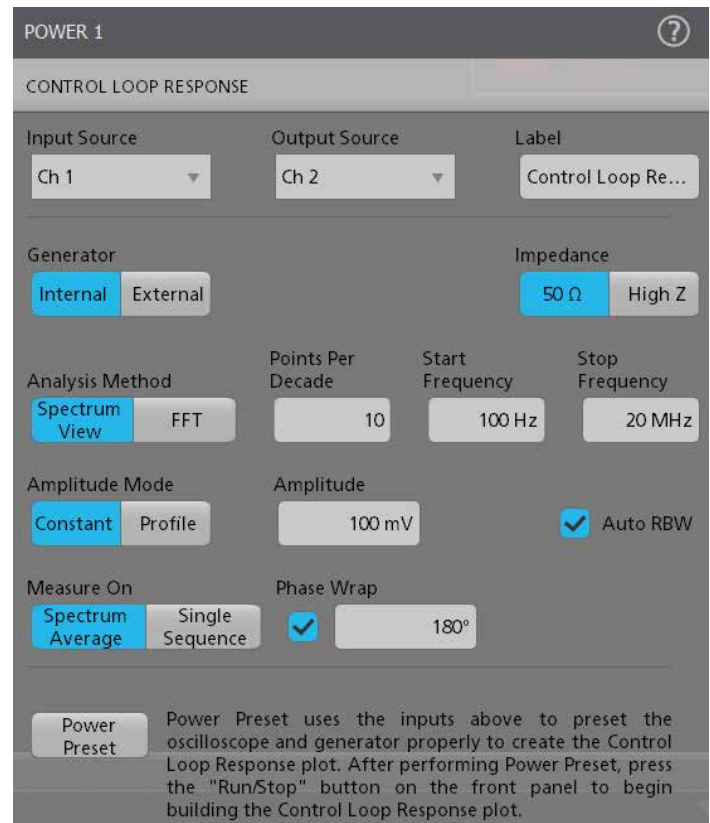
POWER 1

?

CONTROL LOOP RESPONSE

Input Source
Ch 1

Output Source
Ch 2

Label
Control Loop Re...

Generator
Internal External

Impedance
50 Ω High Z

Analysis Method
Spectrum View FFT

Points Per Decade
10

Start Frequency
100 Hz

Stop Frequency
20 MHz

Amplitude Mode
Constant Profile

Amplitude
100 mV

Auto RBW

Measure On
Spectrum Average Single Sequence

Phase Wrap
180°

Power Preset

Power Preset uses the inputs above to preset the oscilloscope and generator properly to create the Control Loop Response plot. After performing Power Preset, press the "Run/Stop" button on the front panel to begin building the Control Loop Response plot.